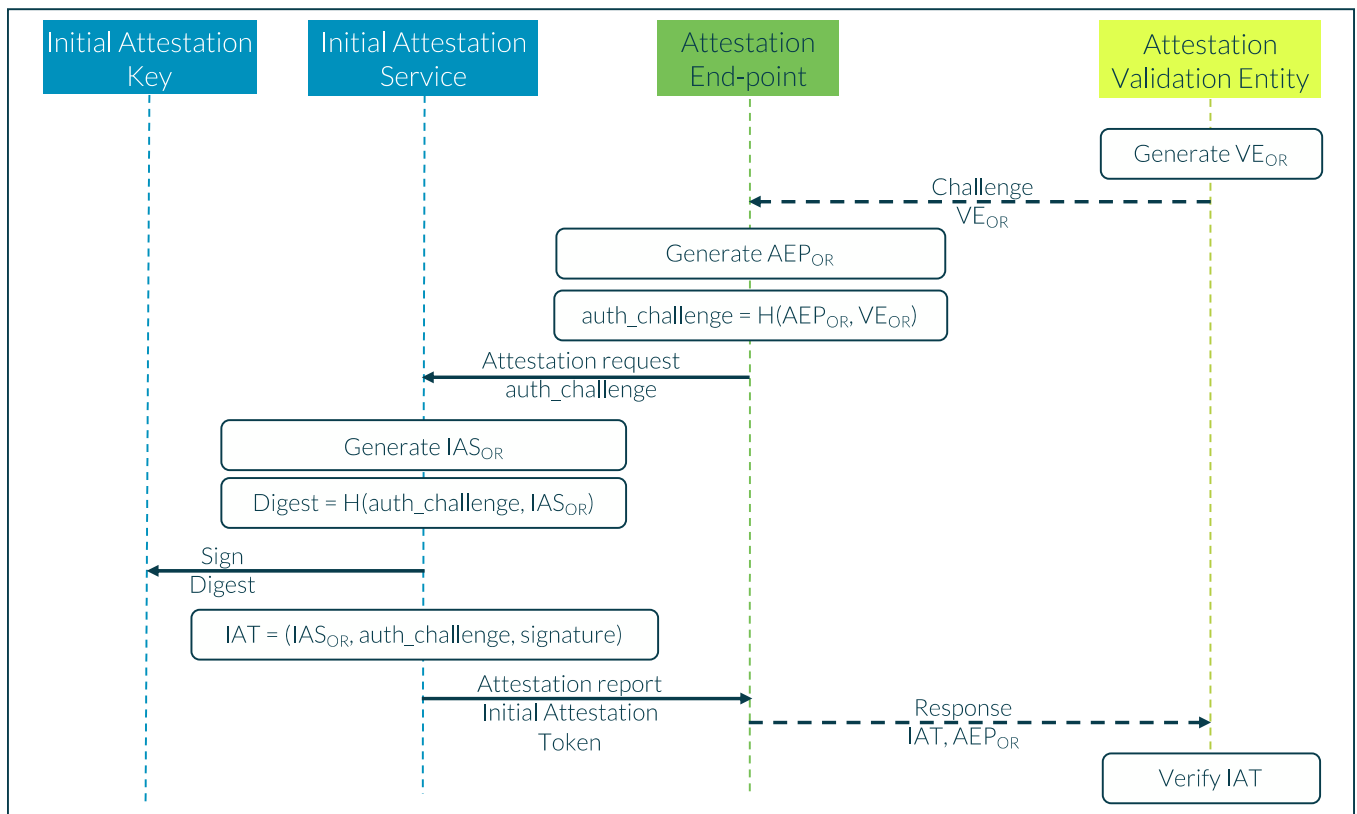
Initial Attestation Key

Initial Attestation Service

Attestation End-point

Attestation Validation Entity

Generate $VE_{OR}$

Challenge
$VE_{OR}$

Generate $AEP_{OR}$

auth_challenge = H($AEP_{OR}$, $VE_{OR}$)

Attestation request
auth_challenge

Generate $IAS_{OR}$

Digest = H(auth_challenge, $IAS_{OR}$)

Sign
Digest

IAT = ($IAS_{OR}$, auth_challenge, signature)

Attestation report
Initial Attestation Token

Response
IAT, $AEP_{OR}$

Verify IAT